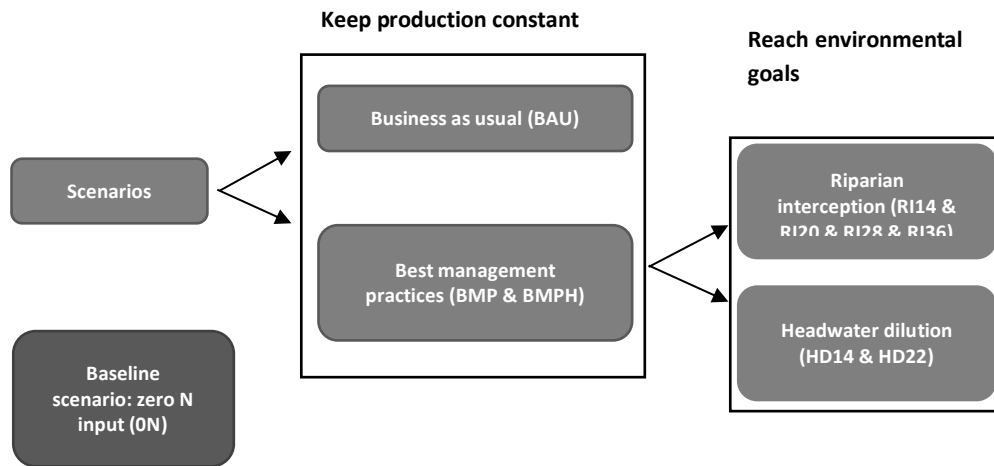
Keep production constant

Reach environmental goals

Business as usual (BAU)

Scenarios

Riparian interception (RI14 & RI20 & RI28 & RI36)

Best management practices (BMP & BMPH)

Headwater dilution (HD14 & HD22)

Baseline scenario: zero N input (0N)